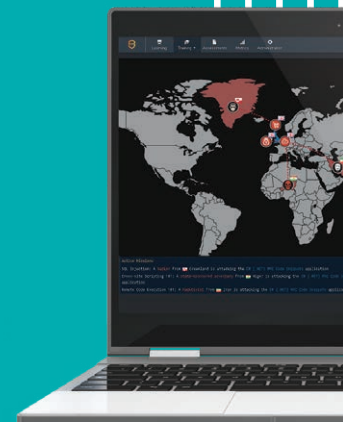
Learning Training Assessment Metrics Administration

Active Attacks

SQL Injection: A hacker from Greenland is attacking the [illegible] application

Cross-site Scripting (XSS): A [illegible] from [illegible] is attacking the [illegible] application

Remote Code Execution (RCE): A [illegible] from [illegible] is attacking the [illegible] application